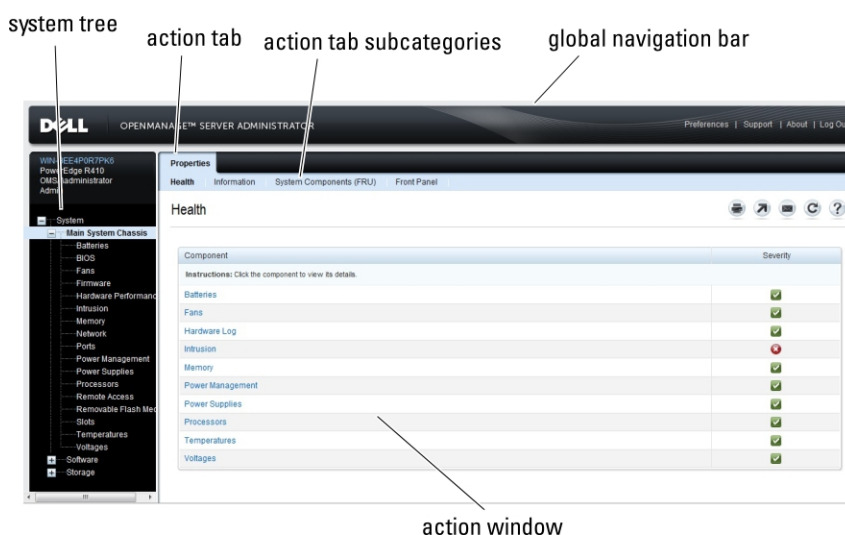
system tree

action tab

action tab subcategories

global navigation bar

DELL OPENMANAGE™ SERVER ADMINISTRATOR

Preferences | Support | About | Log Ou

WIN-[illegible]EE4P0R7PK6
PowerEdge R410
OMS\administrator
Admin

System
Main System Chassis
Batteries
BIOS
Fans
Firmware
Hardware Performanc
Intrusion
Memory
Network
Ports
Power Management
Power Supplies
Processors
Remote Access
Removable Flash Med
Slots
Temperatures
Voltages
Software
Storage

Properties

Health Information System Components (FRU) Front Panel

Health

| Component | Severity |
|---|---|
| Instructions: Click the component to view its details. | |
| Batteries | |
| Fans | |
| Hardware Log | |
| Intrusion | |
| Memory | |
| Power Management | |
| Power Supplies | |
| Processors | |
| Temperatures | |
| Voltages | |

action window